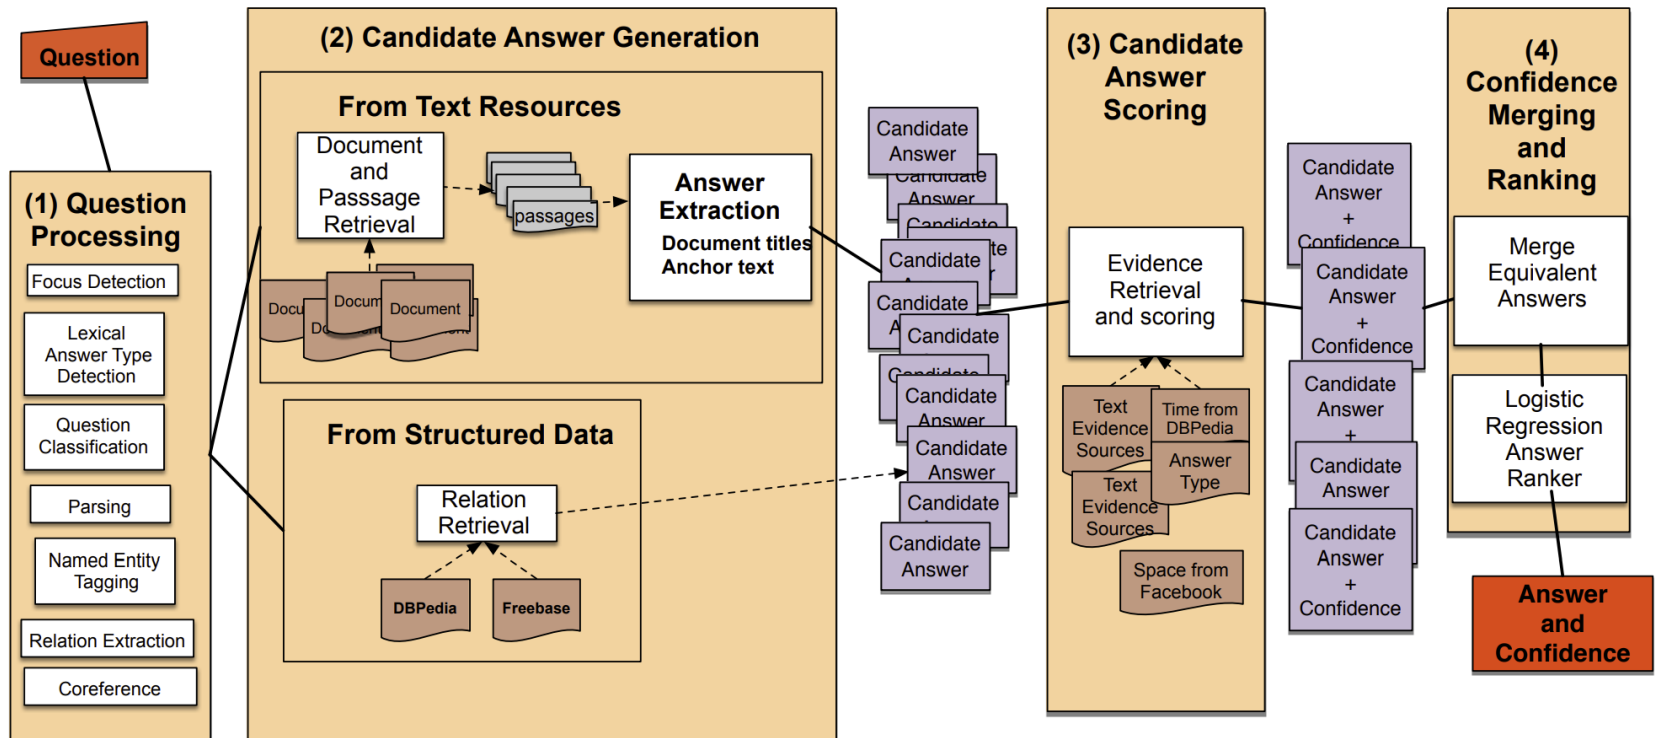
Question

(1) Question Processing

Focus Detection

Lexical Answer Type Detection

Question Classification

Parsing

Named Entity Tagging

Relation Extraction

Coreference

(2) Candidate Answer Generation

From Text Resources

Document and Passsage Retrieval

passages

Answer Extraction

Document titles
Anchor text

Docu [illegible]

Docum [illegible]

Document

From Structured Data

Relation Retrieval

DBPedia

Freebase

Candidate Answer

Candidate Answer

Candidate

Candidate

Candidate

Candidate

Candidate

Candidate Answer

Candidate Answer

Candidate

Candidate Answer

(3) Candidate Answer Scoring

Evidence Retrieval and scoring

Text Evidence Sources

Time from DBPedia

Text Evidence Sources

Answer Type

Space from Facebook

Candidate Answer + Confidence

Candidate Answer + Confidence

Candidate Answer +

Candidate Answer

Candidate Answer + Confidence

(4) Confidence Merging and Ranking

Merge Equivalent Answers

Logistic Regression Answer Ranker

Answer and Confidence